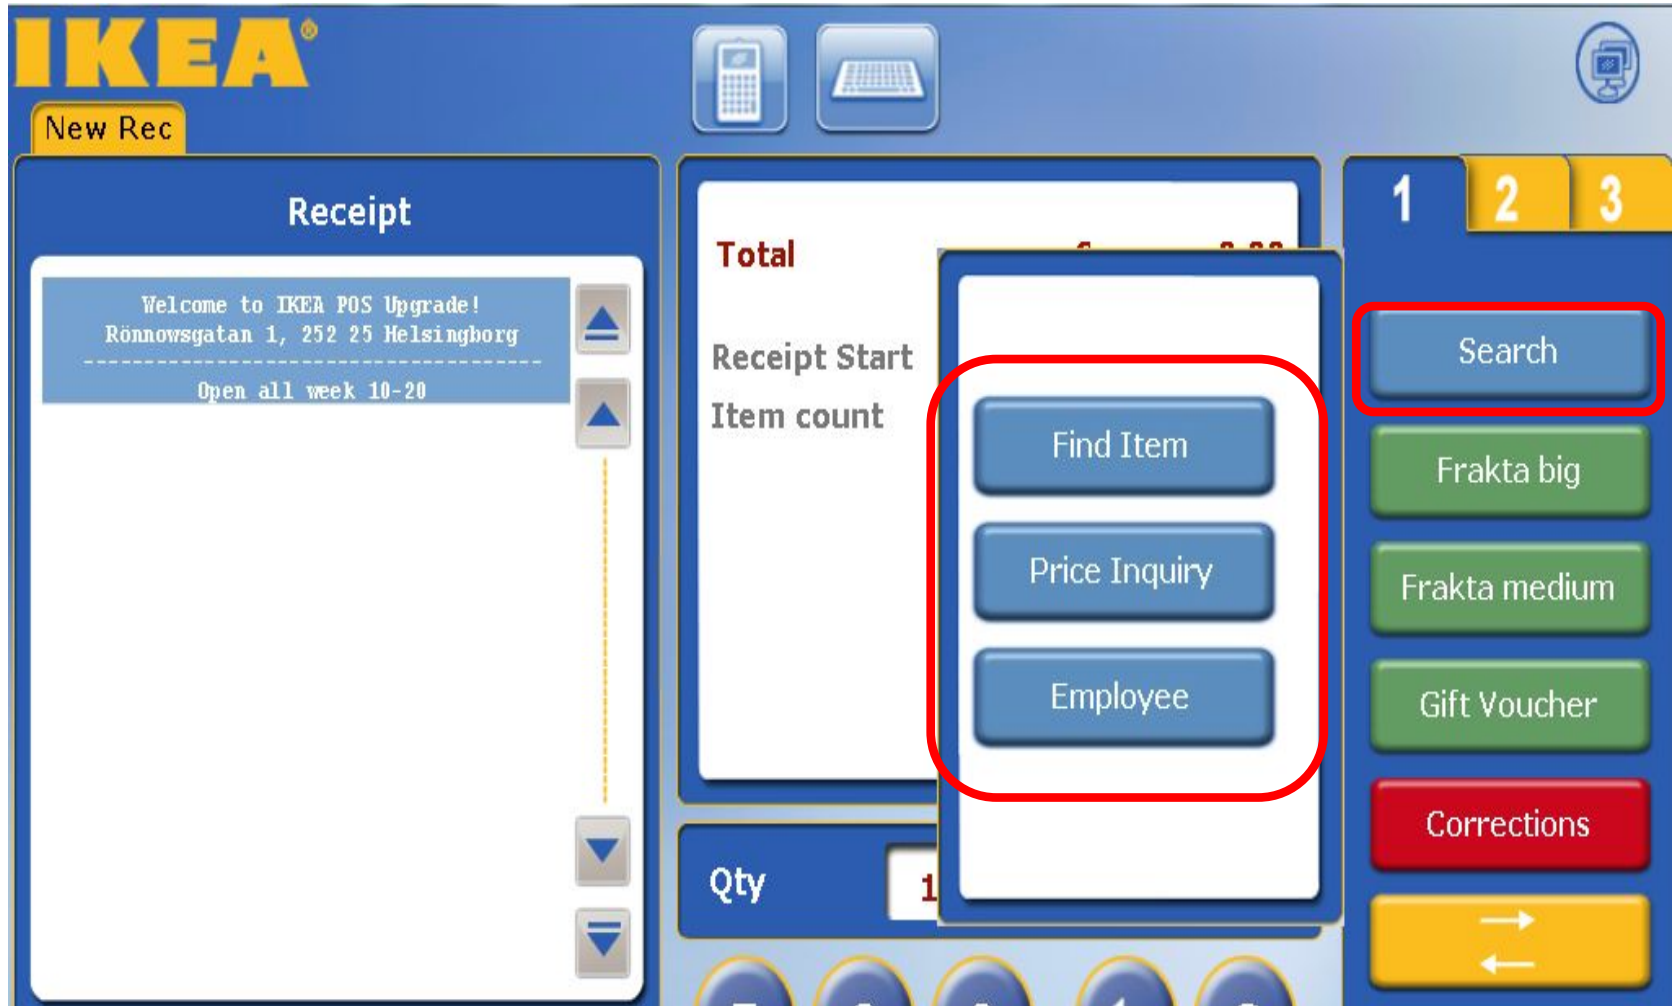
IKEA®

New Rec

Receipt

Welcome to IKEA POS Upgrade!
Rönnowsgatan 1, 252 25 Helsingborg
-----------------------------------
Open all week 10-20

Total

Receipt Start

Item count

Qty 1

Find Item

Price Inquiry

Employee

1 2 3

Search

Frakta big

Frakta medium

Gift Voucher

Corrections